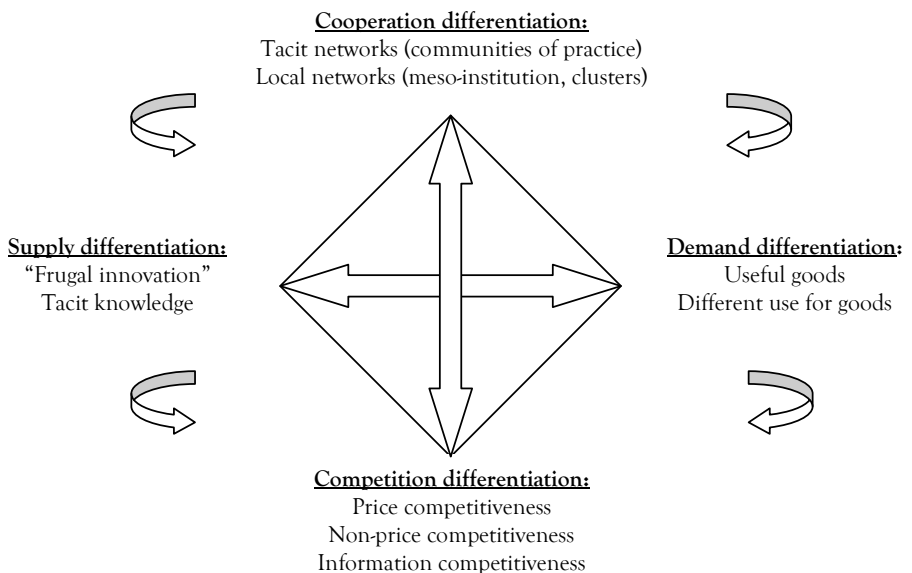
Cooperation differentiation:
Tacit networks (communities of practice)
Local networks (meso-institution, clusters)

Supply differentiation:
"Frugal innovation"
Tacit knowledge

Demand differentiation:
Useful goods
Different use for goods

Competition differentiation:
Price competitiveness
Non-price competitiveness
Information competitiveness